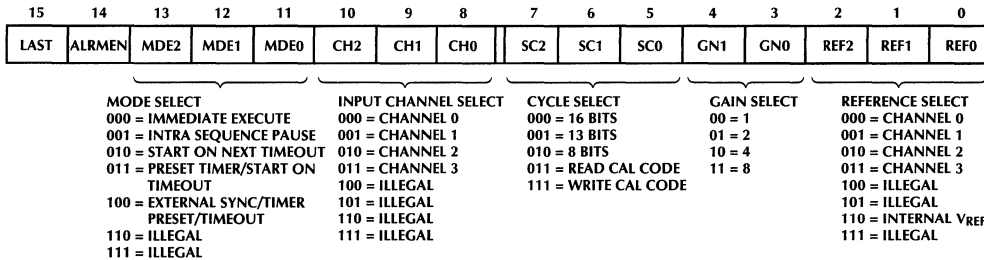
| 15 | 14 | 13 | 12 | 11 | 10 | 9 | 8 | 7 | 6 | 5 | 4 | 3 | 2 | 1 | 0 |
|---|---|---|---|---|---|---|---|---|---|---|---|---|---|---|---|
| LAST | ALRMEN | MDE2 | MDE1 | MDE0 | CH2 | CH1 | CH0 | SC2 | SC1 | SC0 | GN1 | GN0 | REF2 | REF1 | REF0 |

MODE SELECT
000 = IMMEDIATE EXECUTE
001 = INTRA SEQUENCE PAUSE
010 = START ON NEXT TIMEOUT
011 = PRESET TIMER/START ON TIMEOUT
100 = EXTERNAL SYNC/TIMER PRESET/TIMEOUT
110 = ILLEGAL
111 = ILLEGAL

INPUT CHANNEL SELECT
000 = CHANNEL 0
001 = CHANNEL 1
010 = CHANNEL 2
011 = CHANNEL 3
100 = ILLEGAL
101 = ILLEGAL
110 = ILLEGAL
111 = ILLEGAL

CYCLE SELECT
000 = 16 BITS
001 = 13 BITS
010 = 8 BITS
011 = READ CAL CODE
111 = WRITE CAL CODE

GAIN SELECT
00 = 1
01 = 2
10 = 4
11 = 8

REFERENCE SELECT
000 = CHANNEL 0
001 = CHANNEL 1
010 = CHANNEL 2
011 = CHANNEL 3
100 = ILLEGAL
101 = ILLEGAL
110 = INTERNAL $V_{REF}$
111 = ILLEGAL